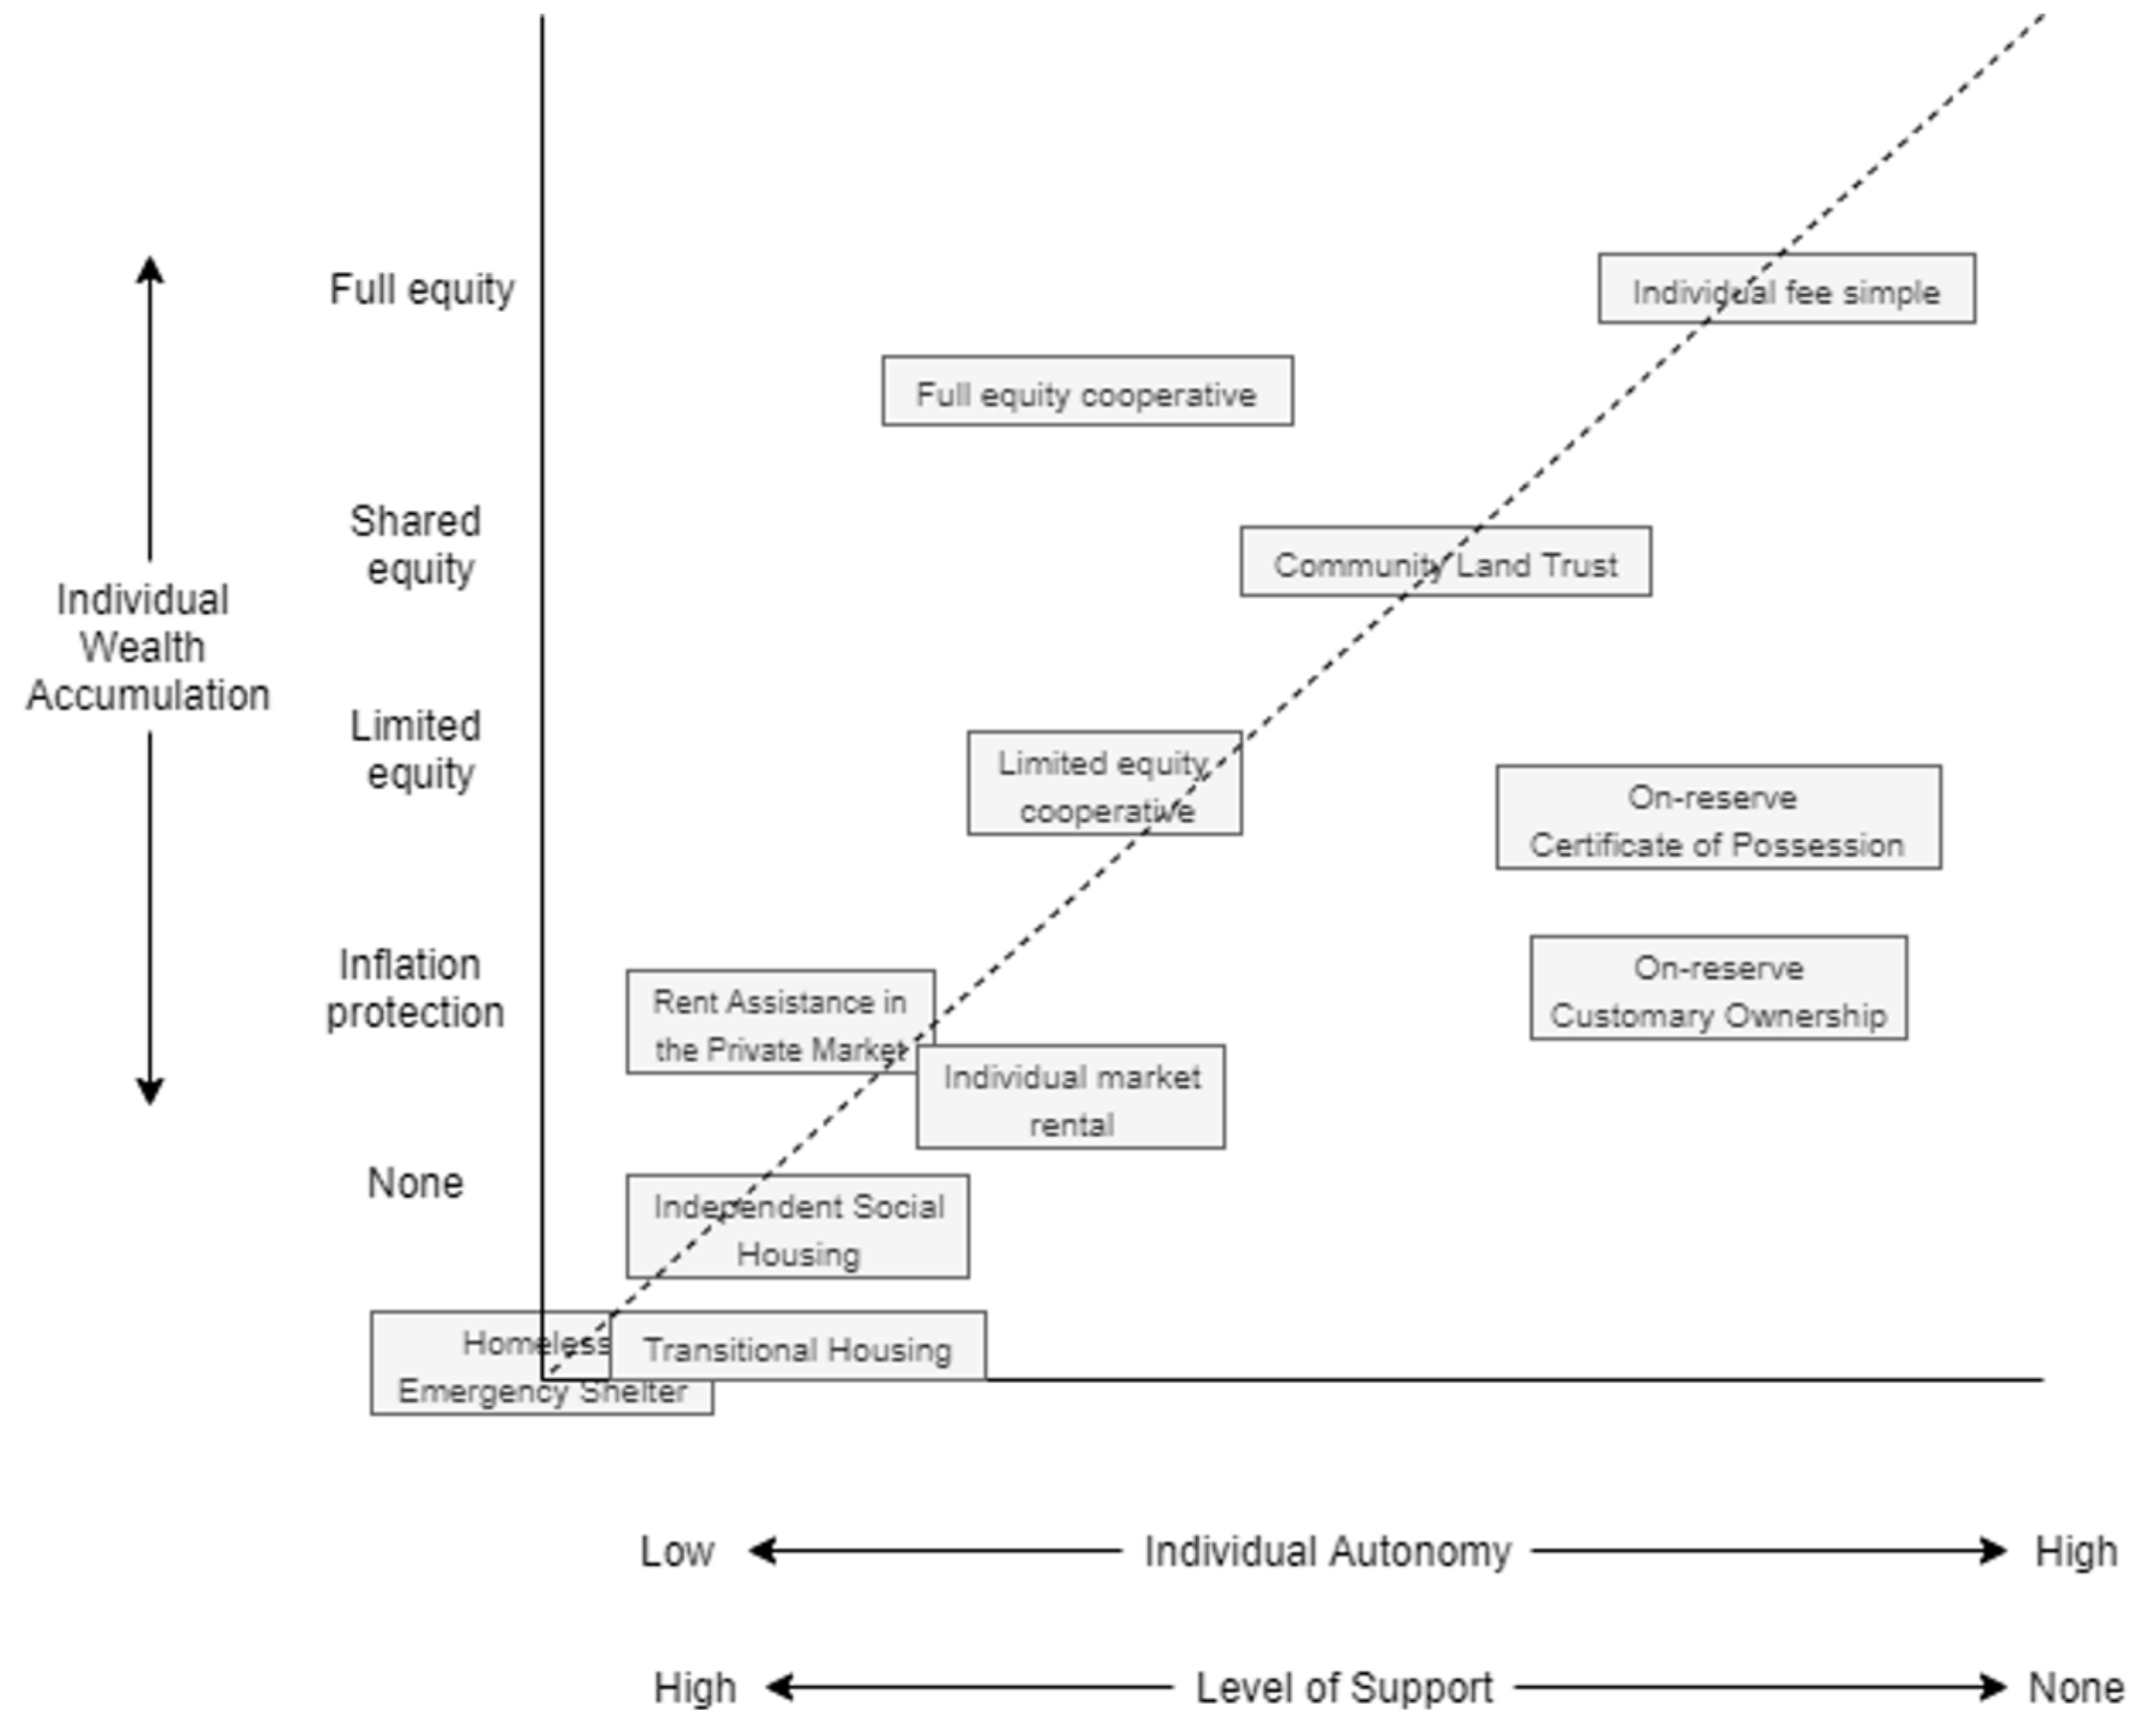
Individual Wealth Accumulation

Full equity

Shared equity

Limited equity

Inflation protection

None

Individual fee simple

Full equity cooperative

Community Land Trust

Limited equity cooperative

On-reserve Certificate of Possession

On-reserve Customary Ownership

Rent Assistance in the Private Market

Individual market rental

Independent Social Housing

Homeless Emergency Shelter

Transitional Housing

Low Individual Autonomy High

High Level of Support None